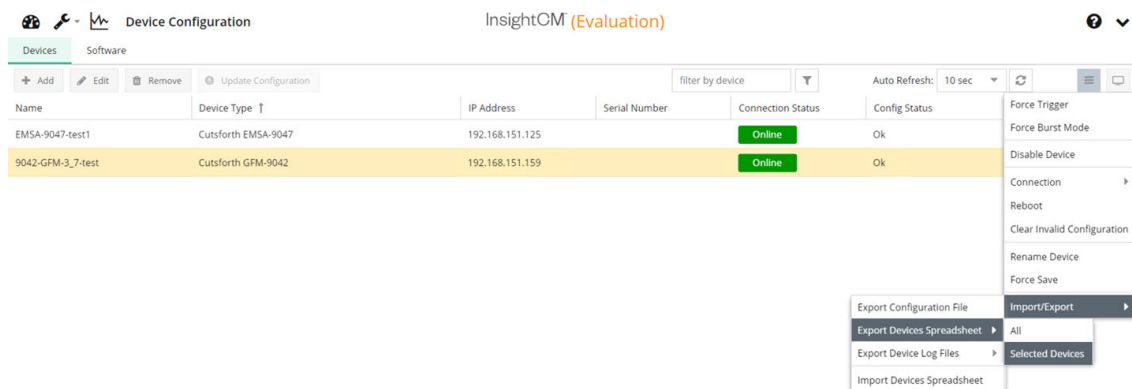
Device Configuration

InsightCM™ (Evaluation)

Devices Software

+ Add Edit Remove Update Configuration

filter by device

Auto Refresh: 10 sec

| Name | Device Type ↑ | IP Address | Serial Number | Connection Status | Config Status |
|---|---|---|---|---|---|
| EMSA-9047-test1 | Cutsforth EMSA-9047 | 192.168.151.125 | | Online | Ok |
| 9042-GFM-3_7-test | Cutsforth GFM-9042 | 192.168.151.159 | | Online | Ok |

Force Trigger
Force Burst Mode
Disable Device
Connection
Reboot
Clear Invalid Configuration
Rename Device
Force Save
Import/Export

Export Configuration File
Export Devices Spreadsheet
Export Device Log Files
Import Devices Spreadsheet

All
Selected Devices